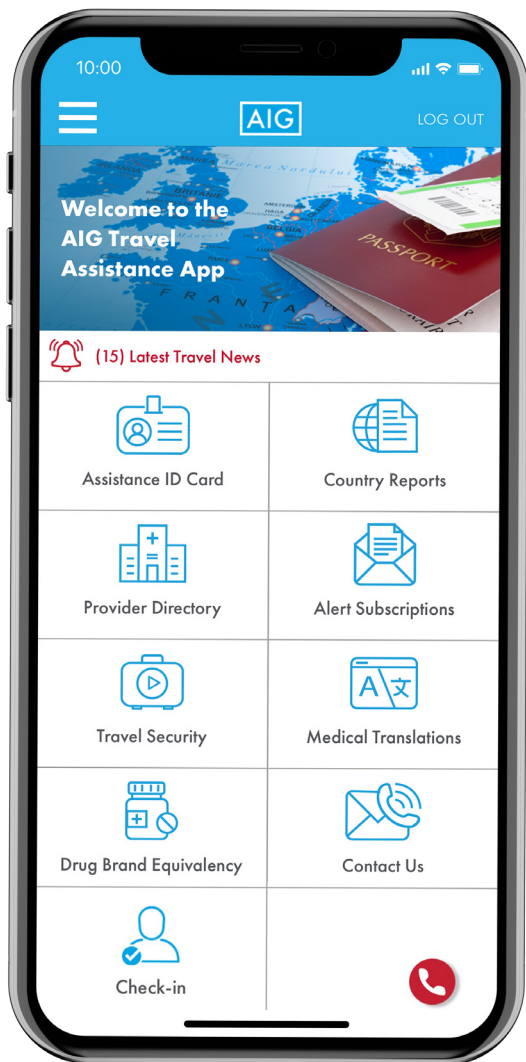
10:00

AIG

LOG OUT

Welcome to the AIG Travel Assistance App

PASSPORT

(15) Latest Travel News

| Assistance ID Card | Country Reports |
|---|---|
| Provider Directory | Alert Subscriptions |
| Travel Security | Medical Translations |
| Drug Brand Equivalency | Contact Us |
| Check-in | |